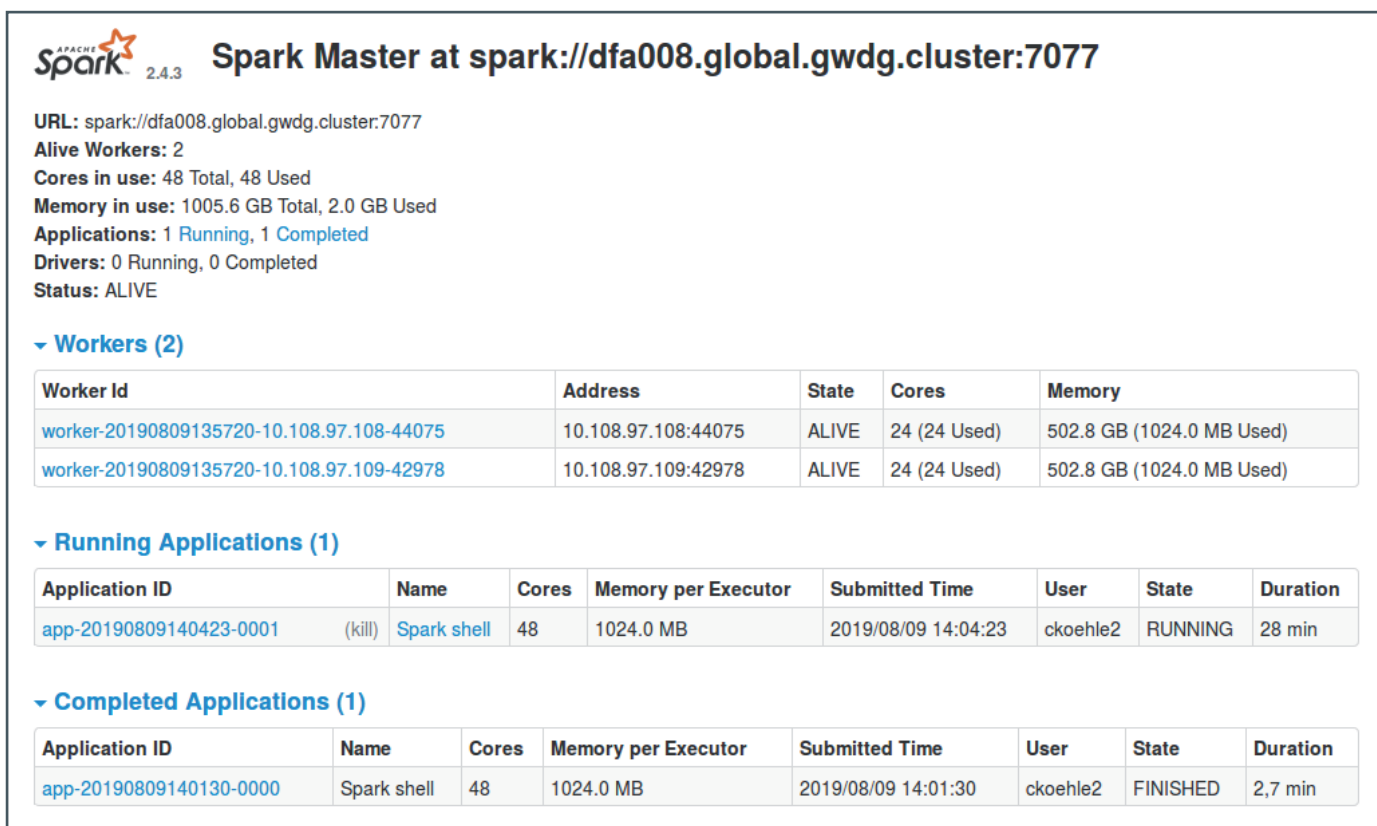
APACHE Spark 2.4.3 Spark Master at spark://dfa008.global.gwdg.cluster:7077

URL: spark://dfa008.global.gwdg.cluster:7077
Alive Workers: 2
Cores in use: 48 Total, 48 Used
Memory in use: 1005.6 GB Total, 2.0 GB Used
Applications: 1 Running, 1 Completed
Drivers: 0 Running, 0 Completed
Status: ALIVE

Workers (2)

| Worker Id | Address | State | Cores | Memory |
|---|---|---|---|---|
| worker-20190809135720-10.108.97.108-44075 | 10.108.97.108:44075 | ALIVE | 24 (24 Used) | 502.8 GB (1024.0 MB Used) |
| worker-20190809135720-10.108.97.109-42978 | 10.108.97.109:42978 | ALIVE | 24 (24 Used) | 502.8 GB (1024.0 MB Used) |

Running Applications (1)

| Application ID | Name | Cores | Memory per Executor | Submitted Time | User | State | Duration |
|---|---|---|---|---|---|---|---|
| app-20190809140423-0001 (kill) | Spark shell | 48 | 1024.0 MB | 2019/08/09 14:04:23 | ckoehle2 | RUNNING | 28 min |

Completed Applications (1)

| Application ID | Name | Cores | Memory per Executor | Submitted Time | User | State | Duration |
|---|---|---|---|---|---|---|---|
| app-20190809140130-0000 | Spark shell | 48 | 1024.0 MB | 2019/08/09 14:01:30 | ckoehle2 | FINISHED | 2,7 min |